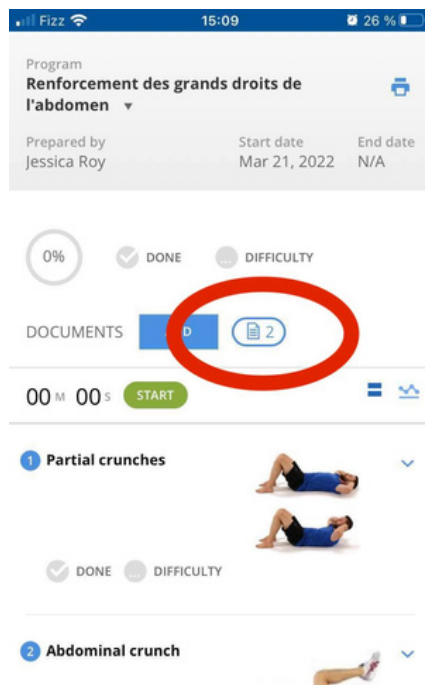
Fizz 15:09 26 %

Program
Renforcement des grands droits de l'abdomen

Prepared by
Jessica Roy

Start date
Mar 21, 2022

End date
N/A

0%

DONE

DIFFICULTY

DOCUMENTS

D

2

00 M 00 S START

1 Partial crunches

DONE

DIFFICULTY

2 Abdominal crunch